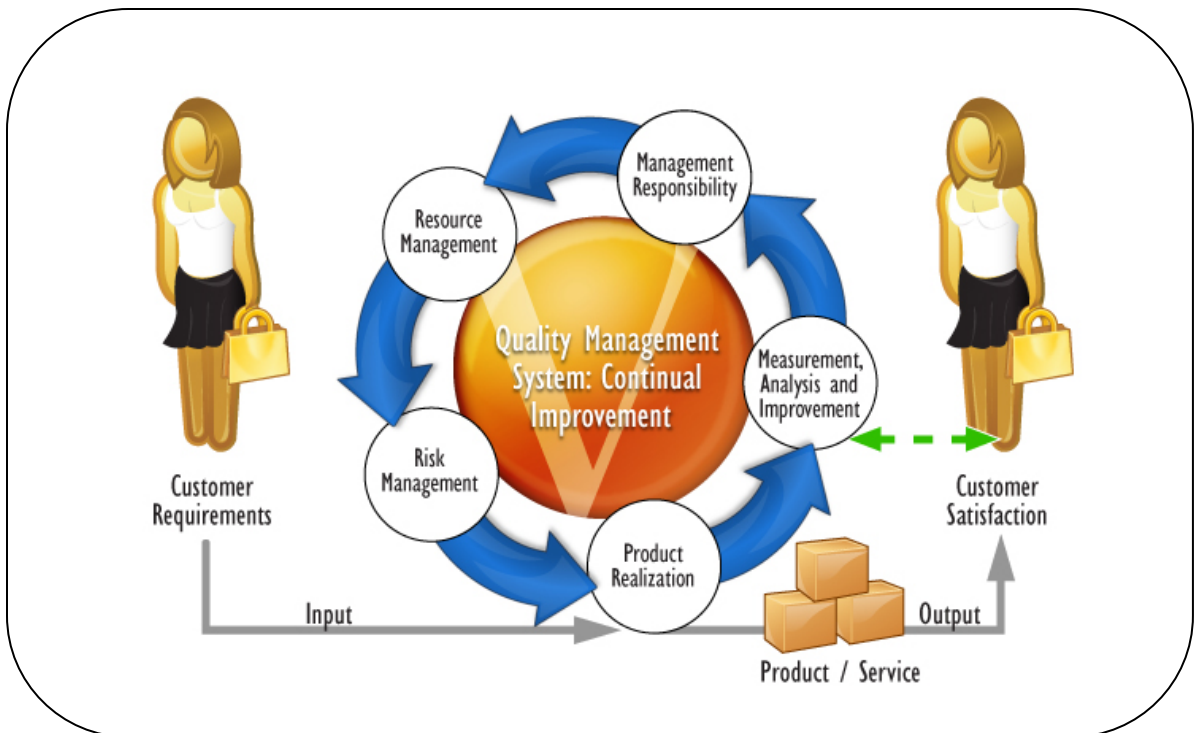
Management Responsibility

Resource Management

Quality Management System: Continual Improvement

Measurement, Analysis and Improvement

Risk Management

Product Realization

Customer Requirements

Customer Satisfaction

Input

Output

Product / Service